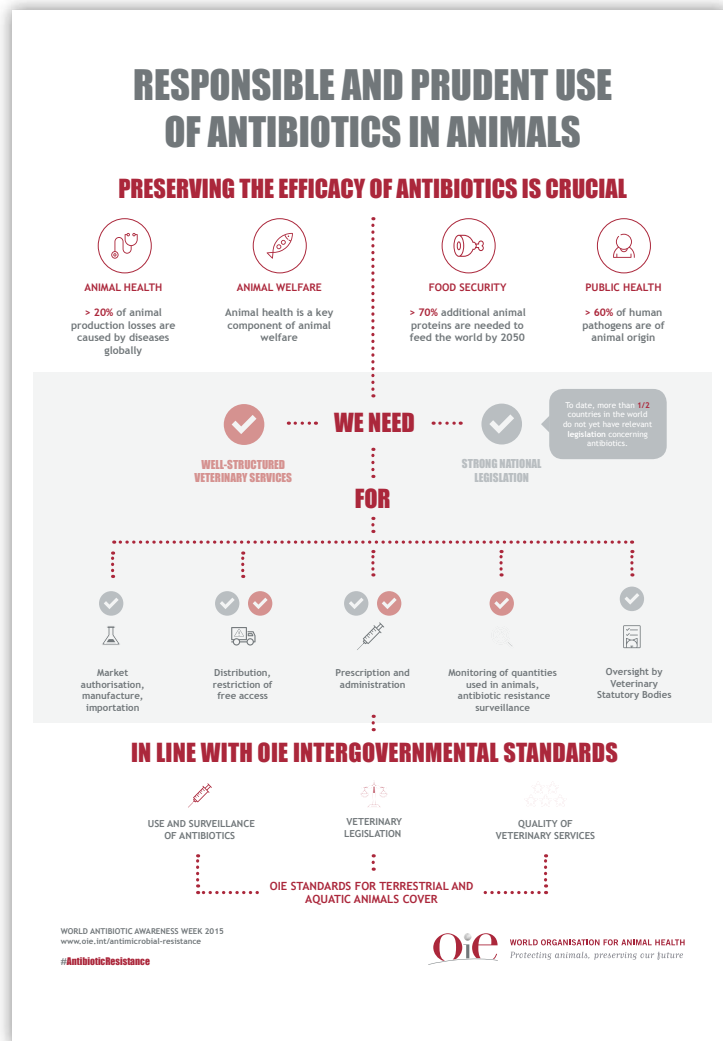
RESPONSIBLE AND PRUDENT USE OF ANTIBIOTICS IN ANIMALS

PRESERVING THE EFFICACY OF ANTIBIOTICS IS CRUCIAL

ANIMAL HEALTH

> 20% of animal production losses are caused by diseases globally

ANIMAL WELFARE

Animal health is a key component of animal welfare

FOOD SECURITY

> 70% additional animal proteins are needed to feed the world by 2050

PUBLIC HEALTH

> 60% of human pathogens are of animal origin

WE NEED

WELL-STRUCTURED VETERINARY SERVICES

STRONG NATIONAL LEGISLATION

To date, more than 1/2 countries in the world do not yet have relevant legislation concerning antibiotics.

FOR

Market authorisation, manufacture, importation

Distribution, restriction of free access

Prescription and administration

Monitoring of quantities used in animals, antibiotic resistance surveillance

Oversight by Veterinary Statutory Bodies

IN LINE WITH OIE INTERGOVERNMENTAL STANDARDS

USE AND SURVEILLANCE OF ANTIBIOTICS

VETERINARY LEGISLATION

QUALITY OF VETERINARY SERVICES

OIE STANDARDS FOR TERRESTRIAL AND AQUATIC ANIMALS COVER

WORLD ANTIBIOTIC AWARENESS WEEK 2015
www.oie.int/antimicrobial-resistance

#AntibioticResistance

OIE WORLD ORGANISATION FOR ANIMAL HEALTH
Protecting animals, preserving our future